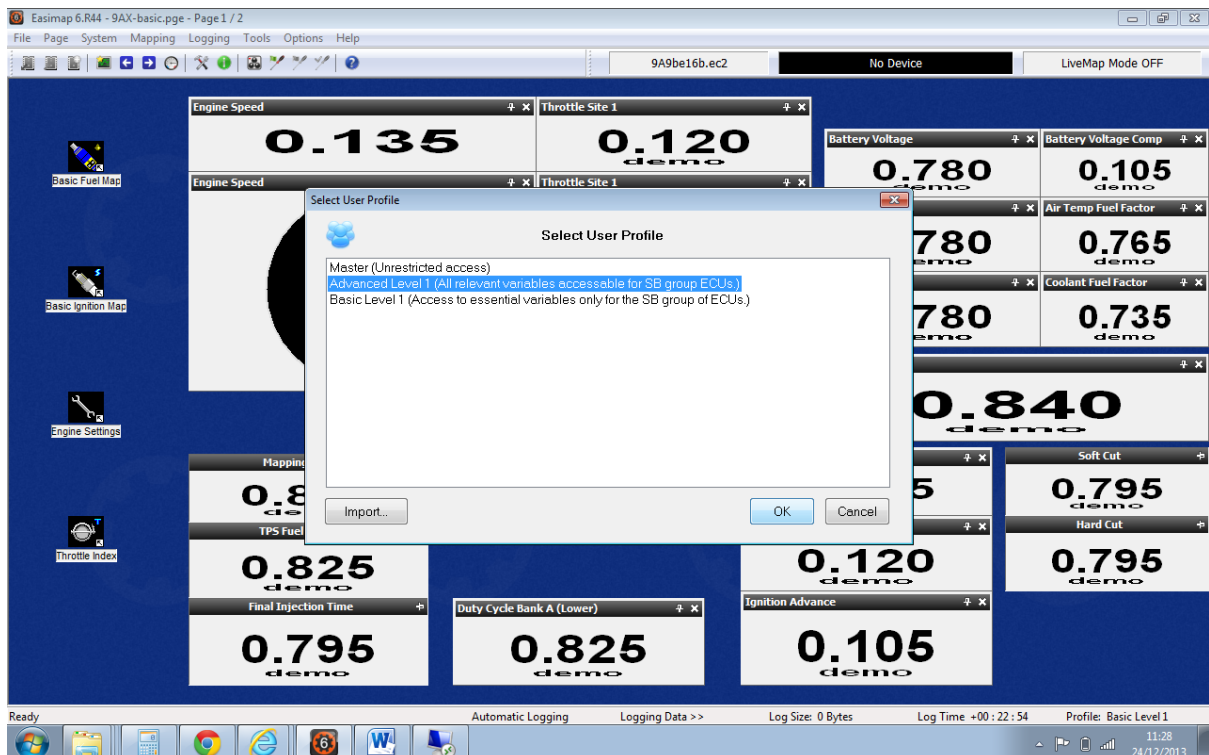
Easimap 6.R44 - 9AX-basic.pge - Page 1 / 2

File Page System Mapping Logging Tools Options Help

9A9be16b.ec2

No Device

LiveMap Mode OFF

Basic Fuel Map

Basic Ignition Map

Engine Settings

Throttle Index

Engine Speed
0.135

Throttle Site 1
0.120
demo

Engine Speed

Throttle Site 1

Battery Voltage
0.780
demo

Battery Voltage Comp
0.105
demo

780
demo

Air Temp Fuel Factor
0.765
demo

780
demo

Coolant Fuel Factor
0.735
demo

0.840
demo

Mapping
0.8
demo

TPS Fuel
0.825
demo

5

Soft Cut
0.795
demo

Hard Cut
0.795
demo

0.120
demo

Final Injection Time
0.795
demo

Duty Cycle Bank A (Lower)
0.825
demo

Ignition Advance
0.105
demo

Select User Profile

Select User Profile

Master (Unrestricted access)
Advanced Level 1 (All relevant variables accessable for SB group ECUs.)
Basic Level 1 (Access to essential variables only for the SB group of ECUs.)

Import...

OK

Cancel

Ready

Automatic Logging

Logging Data >>

Log Size: 0 Bytes

Log Time +00 : 22 : 54

Profile: Basic Level 1

11:28
24/12/2013